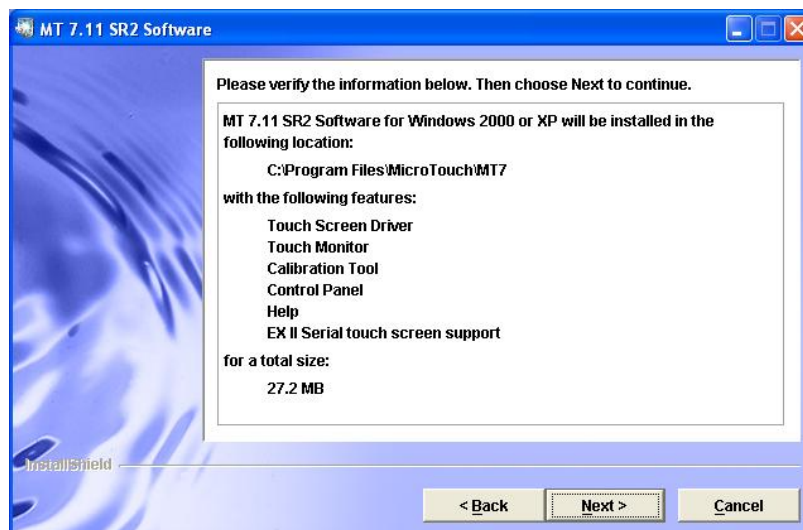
MT 7.11 SR2 Software

Please verify the information below. Then choose Next to continue.

MT 7.11 SR2 Software for Windows 2000 or XP will be installed in the following location:

C:\Program Files\MicroTouch\MT7

with the following features:

Touch Screen Driver
Touch Monitor
Calibration Tool
Control Panel
Help
EX II Serial touch screen support

for a total size:

27.2 MB

InstallShield

< Back
Next >
Cancel